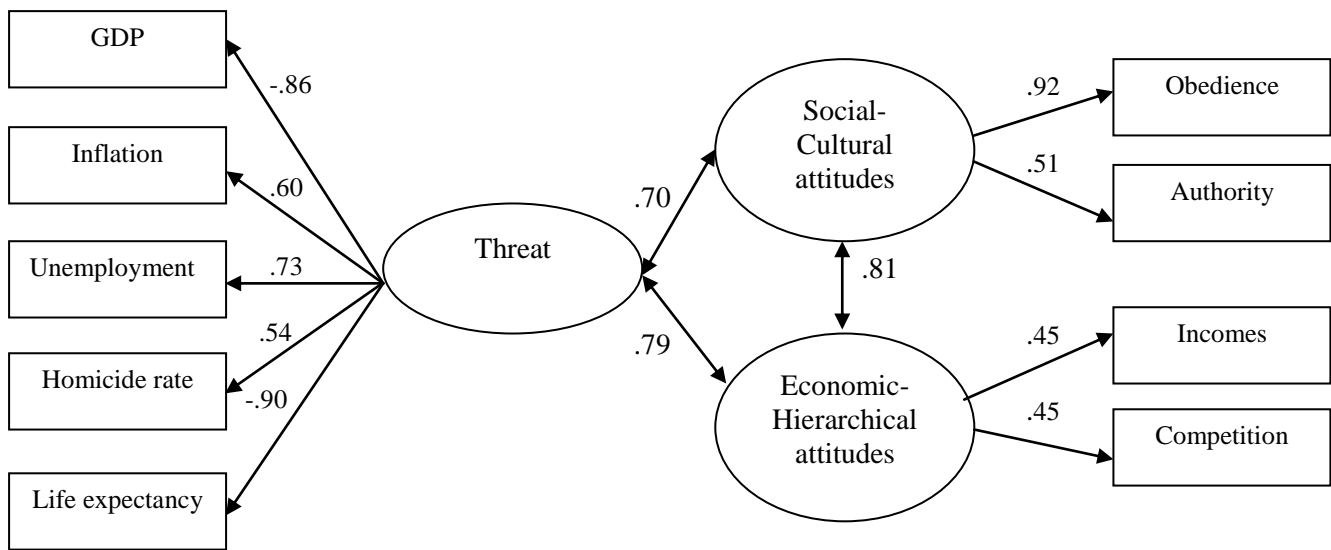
GDP

-.86

Inflation

.60

Unemployment

.73

.54

Homicide rate

-.90

Life expectancy

Threat

.70

.79

Social-Cultural attitudes

.81

Economic-Hierarchical attitudes

.92

Obedience

.51

Authority

.45

Incomes

.45

Competition